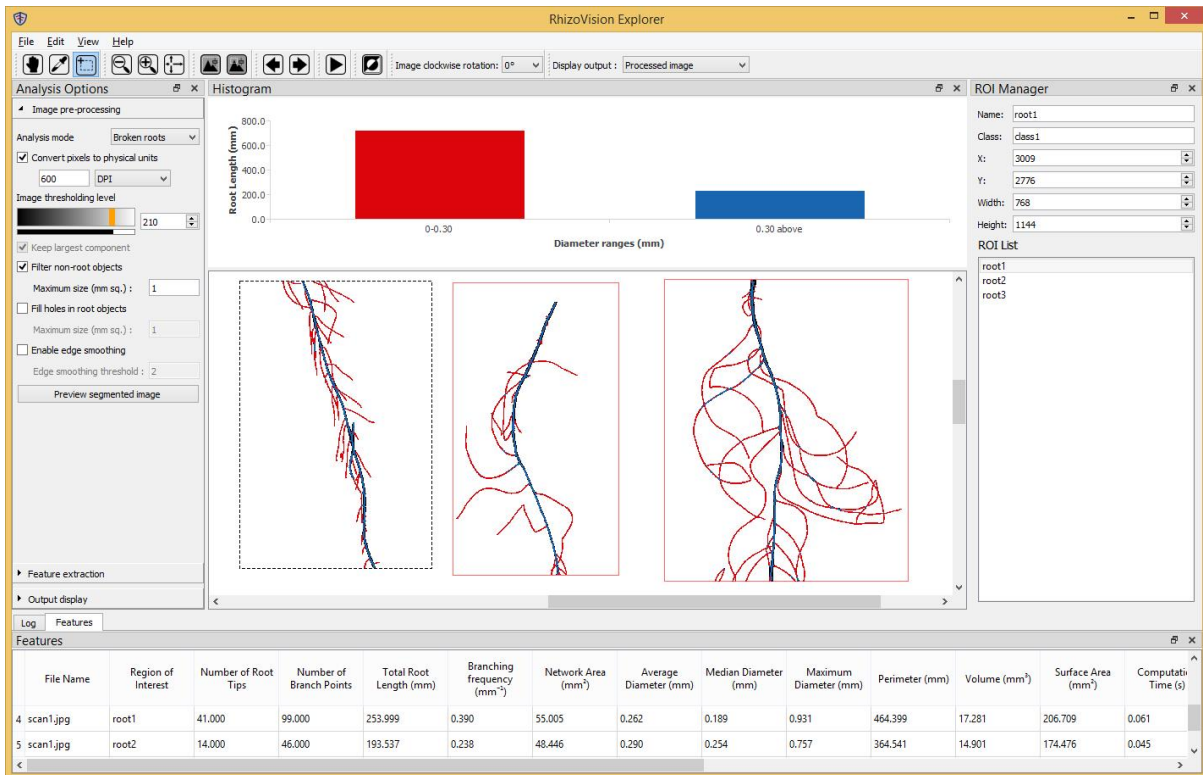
RhizoVision Explorer

File Edit View Help

Image clockwise rotation: 0° Display output : Processed image

Analysis Options

Image pre-processing

Analysis mode Broken roots

Convert pixels to physical units

600 DPI

Image thresholding level

210

Keep largest component

Filter non-root objects

Maximum size (mm sq.) : 1

Fill holes in root objects

Maximum size (mm sq.) : 1

Enable edge smoothing

Edge smoothing threshold : 2

Preview segmented image

Feature extraction

Output display

Histogram

Root Length (mm)

800.0
600.0
400.0
200.0
0.0

0-0.30 0.30 above

Diameter ranges (mm)

ROI Manager

Name: root1

Class: class1

X: 3009

Y: 2776

Width: 768

Height: 1144

ROI List

root1
root2
root3

Log Features

Features

| | File Name | Region of Interest | Number of Root Tips | Number of Branch Points | Total Root Length (mm) | Branching frequency ($mm^{-1}$) | Network Area ($mm^2$) | Average Diameter (mm) | Median Diameter (mm) | Maximum Diameter (mm) | Perimeter (mm) | Volume ($mm^3$) | Surface Area ($mm^2$) | Computati Time (s) |
|---|---|---|---|---|---|---|---|---|---|---|---|---|---|---|
| 4 | scan1.jpg | root1 | 41.000 | 99.000 | 253.999 | 0.390 | 55.005 | 0.262 | 0.189 | 0.931 | 464.399 | 17.281 | 206.709 | 0.061 |
| 5 | scan1.jpg | root2 | 14.000 | 46.000 | 193.537 | 0.238 | 48.446 | 0.290 | 0.254 | 0.757 | 364.541 | 14.901 | 174.476 | 0.045 |